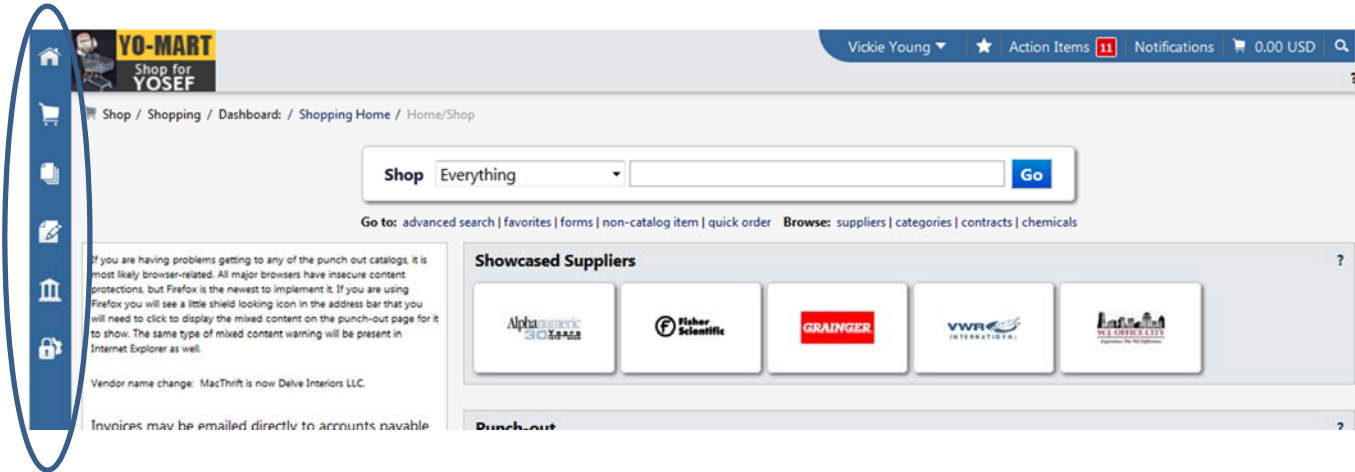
YO-MART
Shop for
YOSEF

Vickie Young ▼ Action Items 11 Notifications 0.00 USD

Shop / Shopping / Dashboard: / Shopping Home / Home/Shop

Shop Everything Go

Go to: advanced search | favorites | forms | non-catalog item | quick order Browse: suppliers | categories | contracts | chemicals

If you are having problems getting to any of the punch out catalogs, it is most likely browser-related. All major browsers have insecure content protections, but Firefox is the newest to implement it. If you are using Firefox you will see a little shield looking icon in the address bar that you will need to click to display the mixed content on the punch-out page for it to show. The same type of mixed content warning will be present in Internet Explorer as well.

Vendor name change: MacThrift is now Delve Interiors LLC.

Invoices may be emailed directly to accounts payable

Showcased Suppliers ?

Alphanumeric 30 Years

Fisher Scientific

GRAINGER

VWR INTERNATIONAL

W.J. OFFICE CITY

Punch-out ?